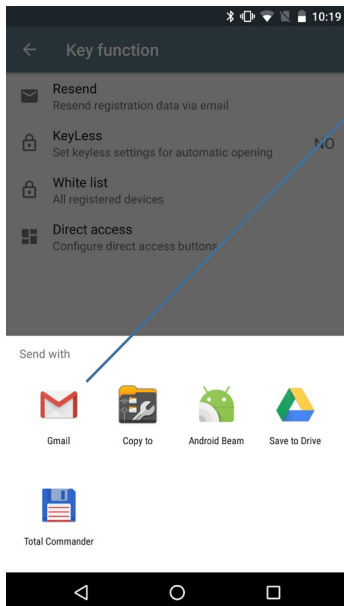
10:19

Key function

Resend
Resend registration data via email

KeyLess
Set keyless settings for automatic opening

NO

White list
All registered devices

Direct access
Configure direct access buttons

Send with

Gmail

Copy to

Android Beam

Save to Drive

Total Commander